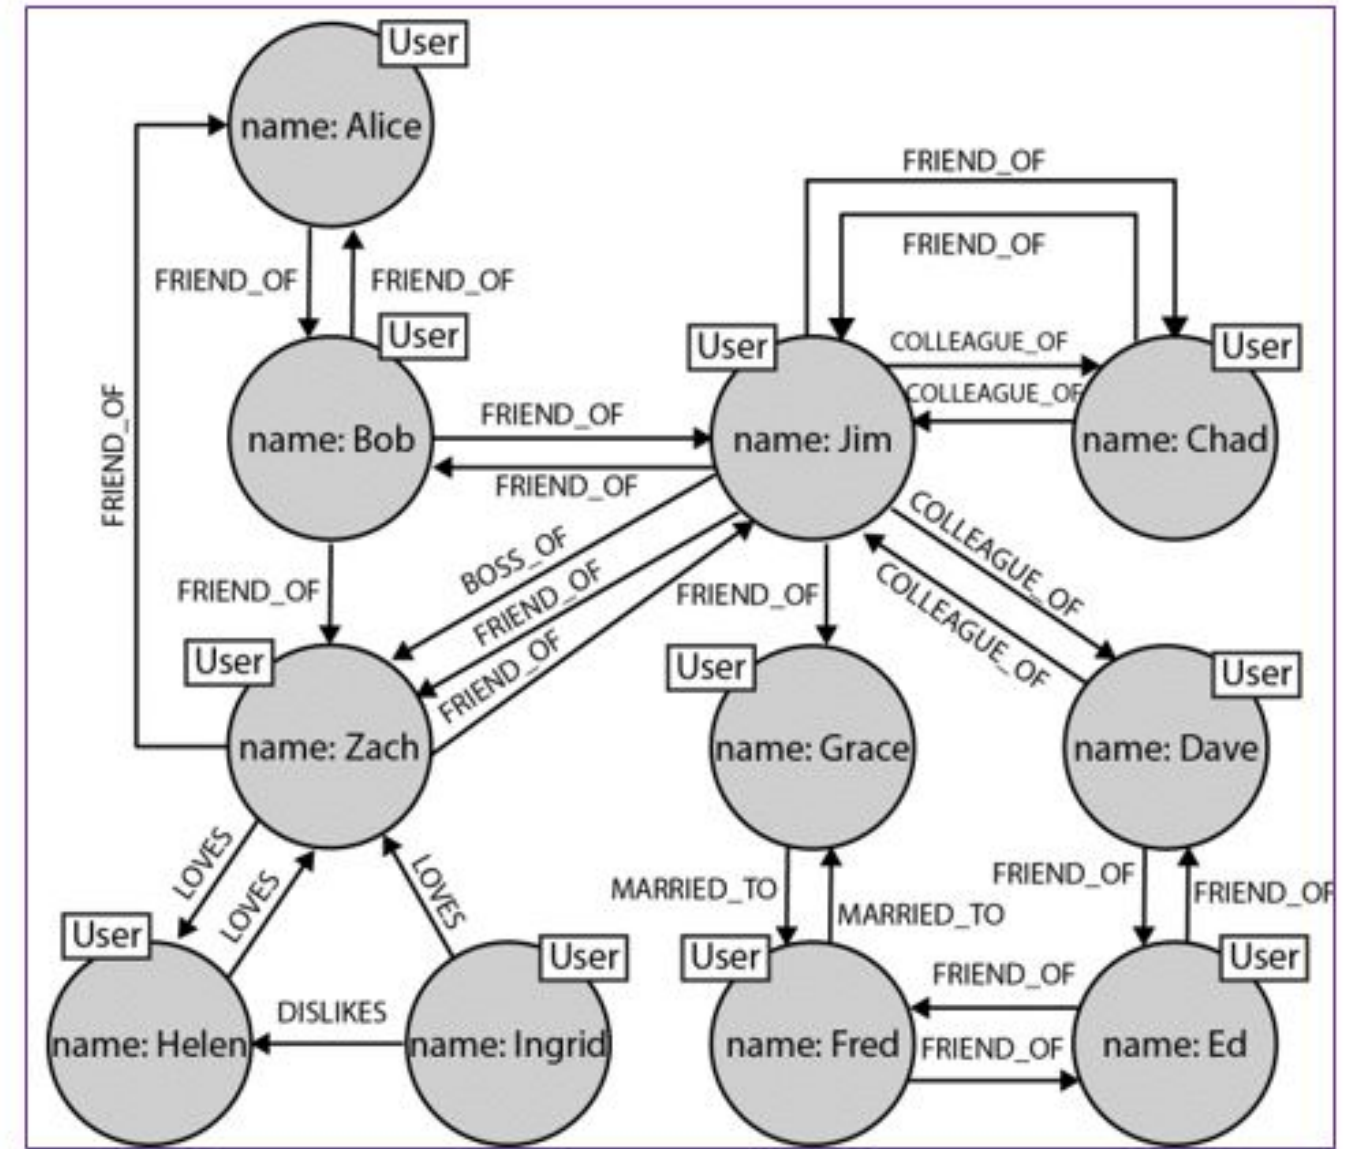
User
name: Alice

FRIEND_OF
FRIEND_OF

User
name: Bob

FRIEND_OF

FRIEND_OF
FRIEND_OF

FRIEND_OF
FRIEND_OF

User
name: Jim

COLLEAGUE_OF
COLLEAGUE_OF

User
name: Chad

BOSS_OF
FRIEND_OF
FRIEND_OF

FRIEND_OF

FRIEND_OF

COLLEAGUE_OF
COLLEAGUE_OF

User
name: Zach

User
name: Grace

User
name: Dave

LOVES
LOVES
LOVES

MARRIED_TO
MARRIED_TO

FRIEND_OF
FRIEND_OF

User
name: Helen

DISLIKES

User
name: Ingrid

User
name: Fred

FRIEND_OF
FRIEND_OF

User
name: Ed